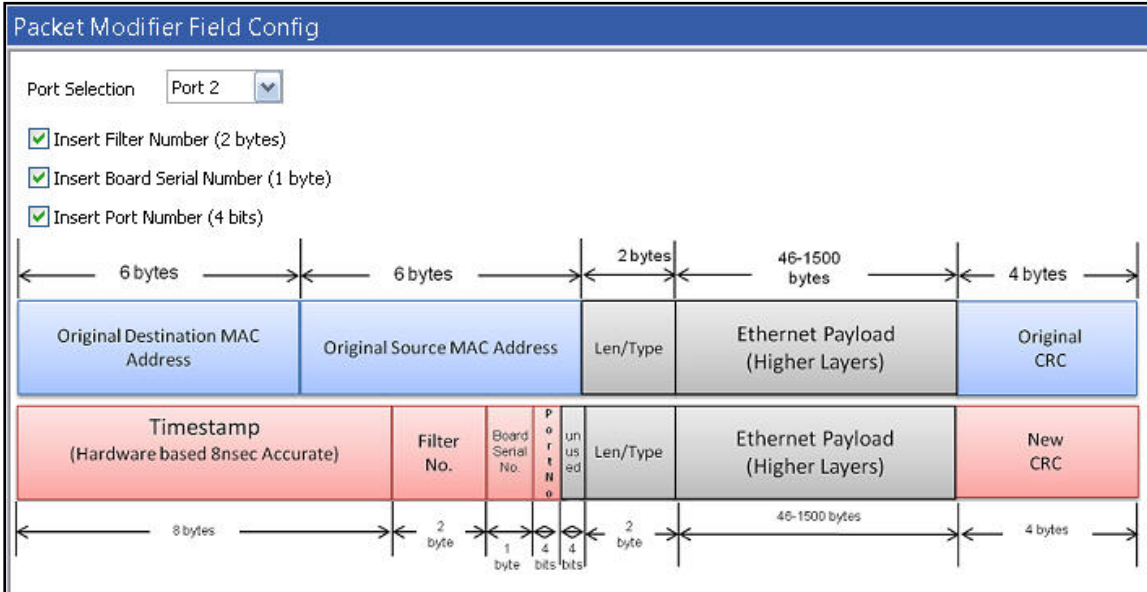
Packet Modifier Field Config

Port Selection Port 2

Insert Filter Number (2 bytes)

Insert Board Serial Number (1 byte)

Insert Port Number (4 bits)

6 bytes

6 bytes

2 bytes

46-1500 bytes

4 bytes

Original Destination MAC Address

Original Source MAC Address

Len/Type

Ethernet Payload (Higher Layers)

Original CRC

Timestamp (Hardware based 8nsec Accurate)

Filter No.

Board Serial No.

Port No

unused

Len/Type

Ethernet Payload (Higher Layers)

New CRC

8 bytes

2 byte

1 byte

4 bits

4 bits

2 byte

46-1500 bytes

4 bytes